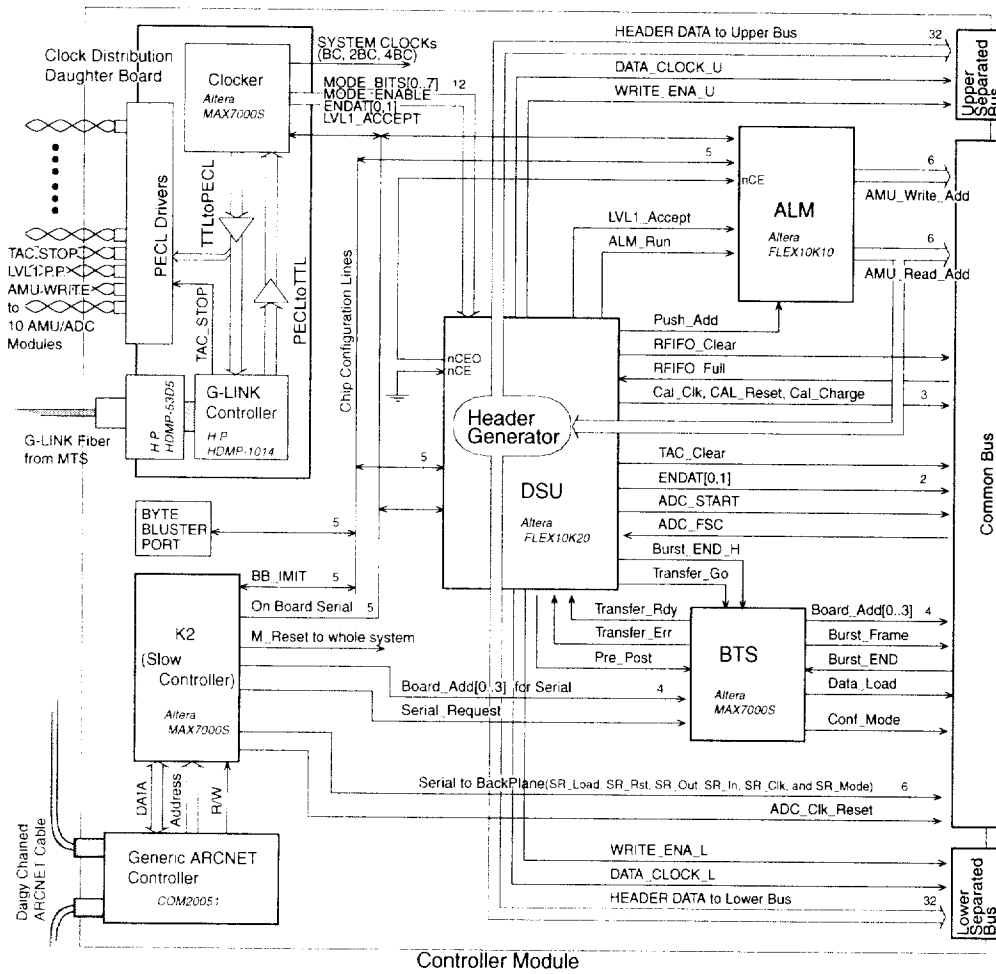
HEADER DATA to Upper Bus
32
Upper Separated Bus
Clock Distribution Daughter Board
Clocker
Altera MAX7000S
SYSTEM CLOCKs (BC, 2BC, 4BC)
MODE_BITS[0..7]
12
MODE_ENABLE
ENDAT[0,1]
LVL1_ACCEPT
DATA_CLOCK_U
WRITE_ENA_U
5
nCE
ALM
Altera FLEX10K10
6
AMU_Write_Add
6
AMU_Read_Add
LVL1_Accept
ALM_Run
PECL Drivers
TTLtoPECL
PECLtoTTL
TAC_STOP
TAC_STOP
LVL1P.P.
AMU-WRITE
to 10 AMU/ADC Modules
Chip Configuration Lines
Push_Add
RFIFO_Clear
RFIFO_Full
Cal_Clk, CAL_Reset, Cal_Charge
3
nCEO
nCE
H.P. HDMP-53D5
G-LINK Controller
H.P HDMP-1014
G-LINK Fiber from MTS
Header Generator
5
TAC_Clear
ENDAT[0,1]
2
DSU
Altera FLEX10K20
ADC_START
ADC_FSC
Common Bus
BYTE BLUSTER PORT
5
Burst_END_H
Transfer_Go
BB_IMIT
5
On Board Serial
5
K2 (Slow Controller)
Altera MAX7000S
M_Reset to whole system
Transfer_Rdy
Transfer_Err
Pre_Post
BTS
Altera MAX7000S
Board_Add[0..3]
4
Burst_Frame
Burst_END
Data_Load
Conf_Mode
Board_Add[0..3] for Serial
4
Serial_Request
DATA
Address
R/W
Serial to BackPlane(SR_Load, SR_Rst, SR_Out, SR_In, SR_Clk, and SR_Mode)
6
ADC_Clk_Reset
Daisy Chained ARCNET Cable
Generic ARCNET Controller
COM20051
WRITE_ENA_L
DATA_CLOCK_L
HEADER DATA to Lower Bus
32
Lower Separated Bus
Controller Module